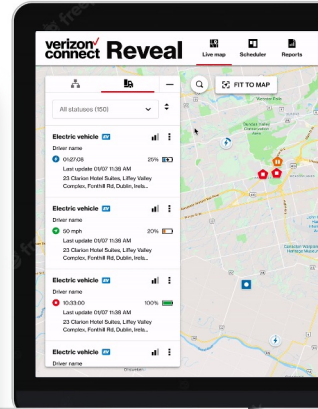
verizon connect Reveal

Live map

Scheduler

Reports

All statuses (150)

FIT TO MAP

Electric vehicle EV

Driver name

01:27:08

25%

Last update 01/07 11:38 AM

23 Clarion Hotel Suites, Liffey Valley Complex, Fonthill Rd,Dublin, Irela...

Electric vehicle EV

Driver name

50 mph

20%

Last update 01/07 11:38 AM

23 Clarion Hotel Suites, Liffey Valley Complex, Fonthill Rd,Dublin, Irela...

Electric vehicle EV

Driver name

10:33:00

100%

Last update 01/07 11:38 AM

23 Clarion Hotel Suites, Liffey Valley Complex, Fonthill Rd,Dublin, Irela...

Electric vehicle EV

Driver name